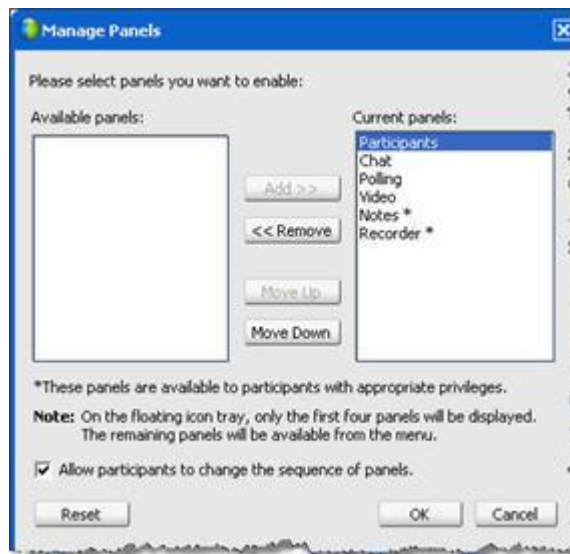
Manage Panels

Please select panels you want to enable:

Available panels:

Current panels:

Participants
Chat
Polling
Video
Notes *
Recorder *

Add >>

<< Remove

Move Up

Move Down

*These panels are available to participants with appropriate privileges.

Note: On the floating icon tray, only the first four panels will be displayed. The remaining panels will be available from the menu.

Allow participants to change the sequence of panels.

Reset

OK

Cancel